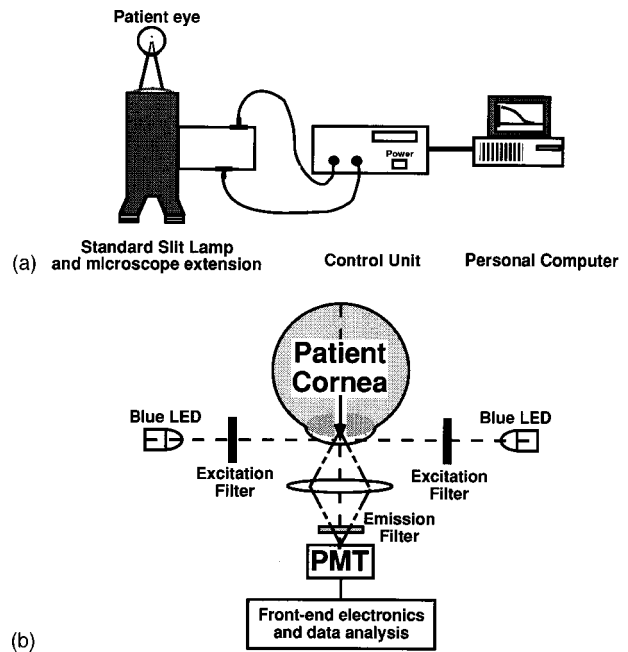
Patient eye

Power

(a) Standard Slit Lamp and microscope extension

Control Unit

Personal Computer

Patient Cornea

Blue LED

Blue LED

Excitation Filter

Excitation Filter

Emission Filter

PMT

Front-end electronics and data analysis

(b)